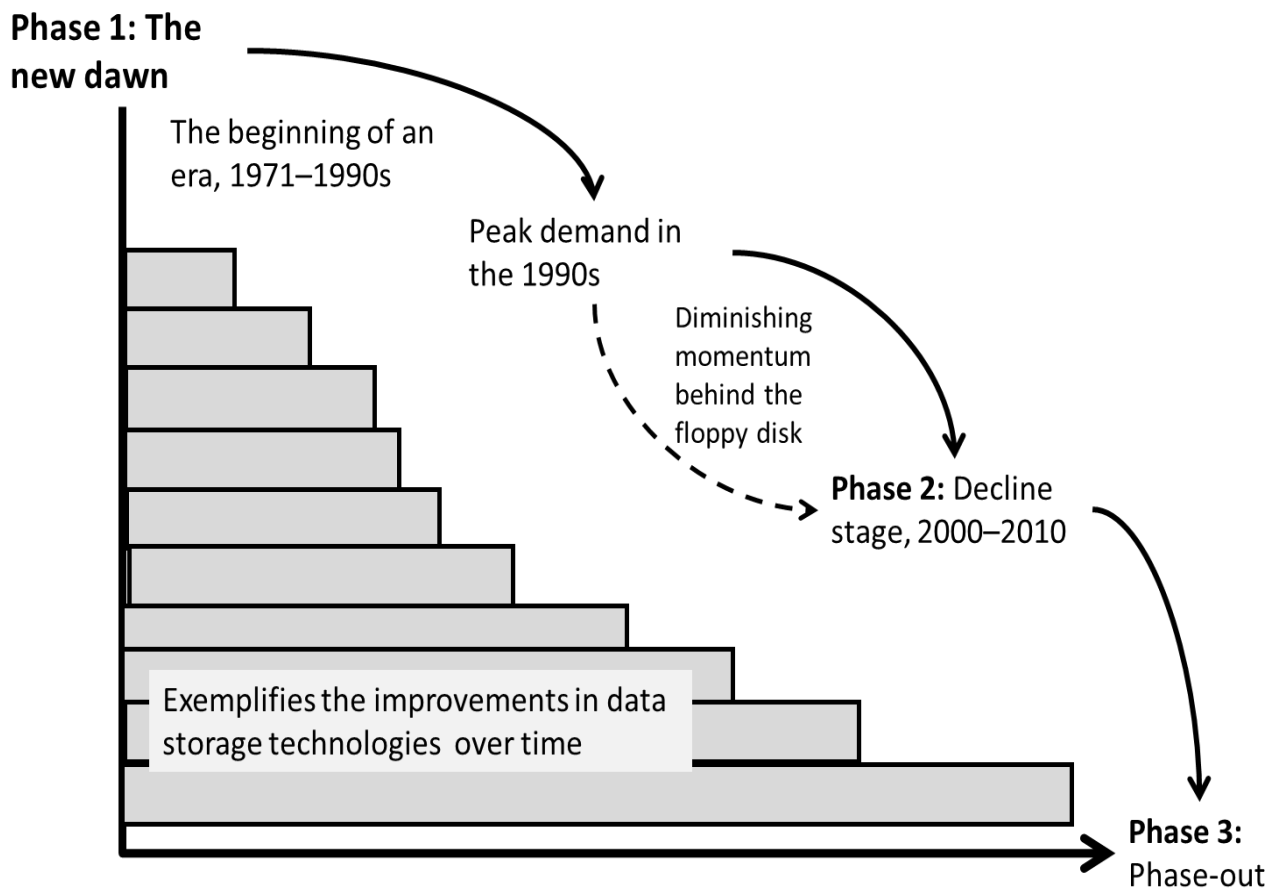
**Phase 1: The new dawn**

The beginning of an era, 1971–1990s

Peak demand in the 1990s

Diminishing momentum behind the floppy disk

**Phase 2:** Decline stage, 2000–2010

Exemplifies the improvements in data storage technologies over time

**Phase 3:** Phase-out